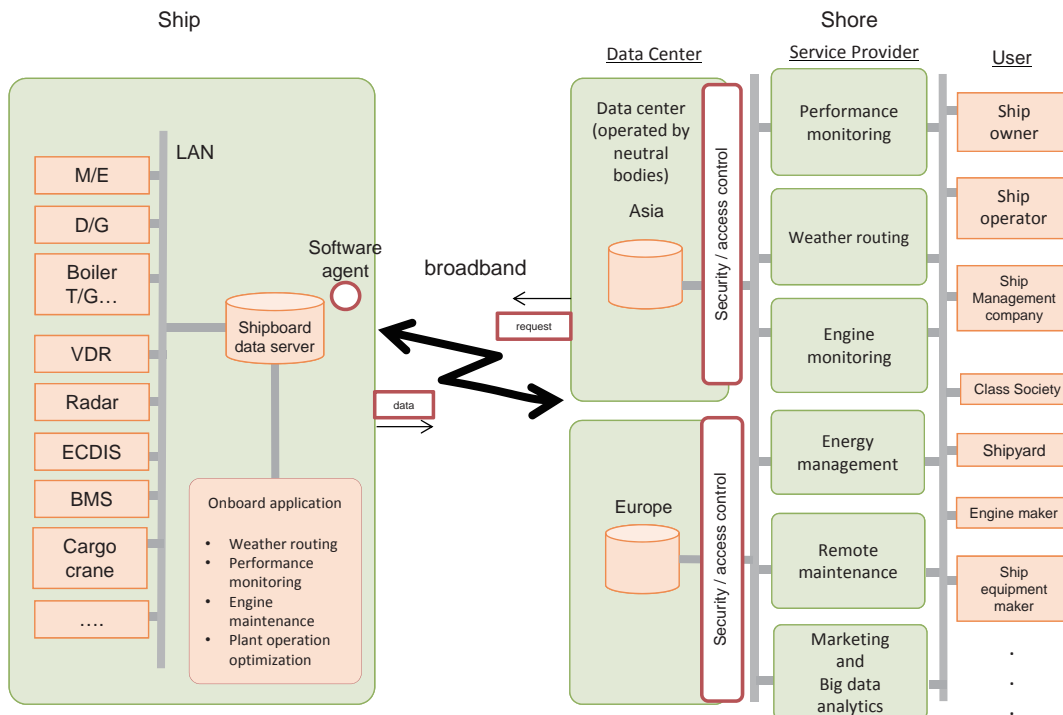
Ship

Shore

LAN

M/E

D/G

Boiler T/G…

VDR

Radar

ECDIS

BMS

Cargo crane

….

Shipboard data server

Software agent

Onboard application

- Weather routing
- Performance monitoring
- Engine maintenance
- Plant operation optimization

broadband

request

data

Data Center

Data center (operated by neutral bodies)

Asia

Europe

Security / access control

Security / access control

Service Provider

Performance monitoring

Weather routing

Engine monitoring

Energy management

Remote maintenance

Marketing and Big data analytics

User

Ship owner

Ship operator

Ship Management company

Class Society

Shipyard

Engine maker

Ship equipment maker

.
.
.